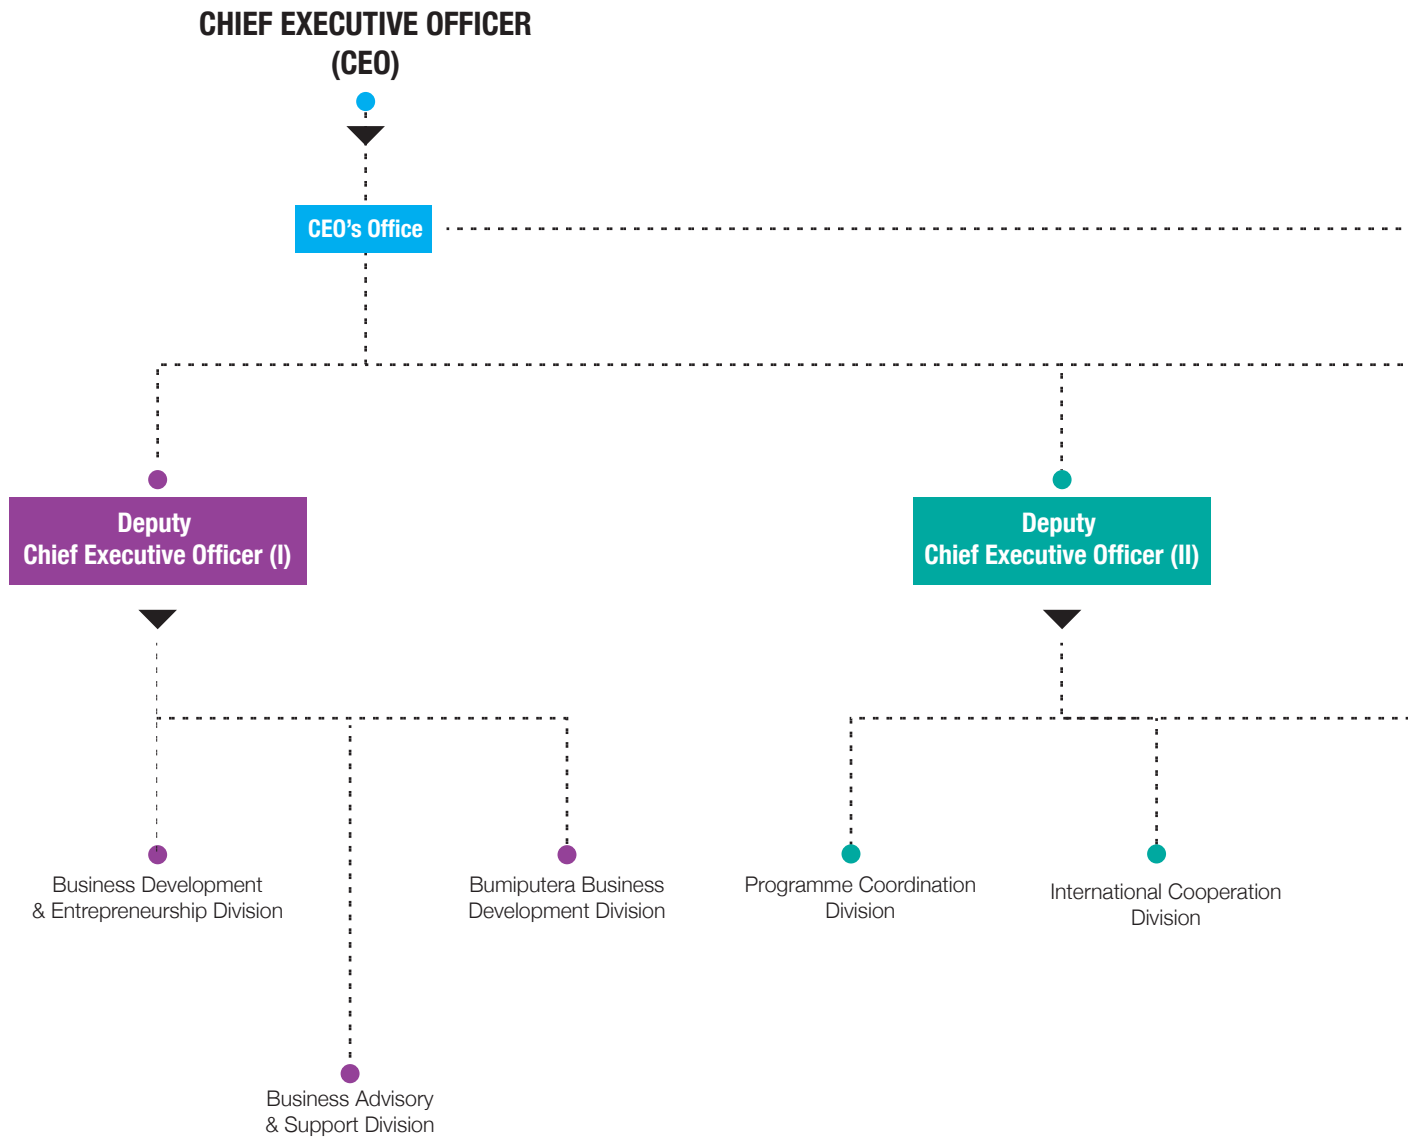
CHIEF EXECUTIVE OFFICER
(CEO)

CEO's Office

Deputy
Chief Executive Officer (I)

Deputy
Chief Executive Officer (II)

Business Development
& Entrepreneurship Division

Bumiputera Business
Development Division

Business Advisory
& Support Division

Programme Coordination
Division

International Cooperation
Division